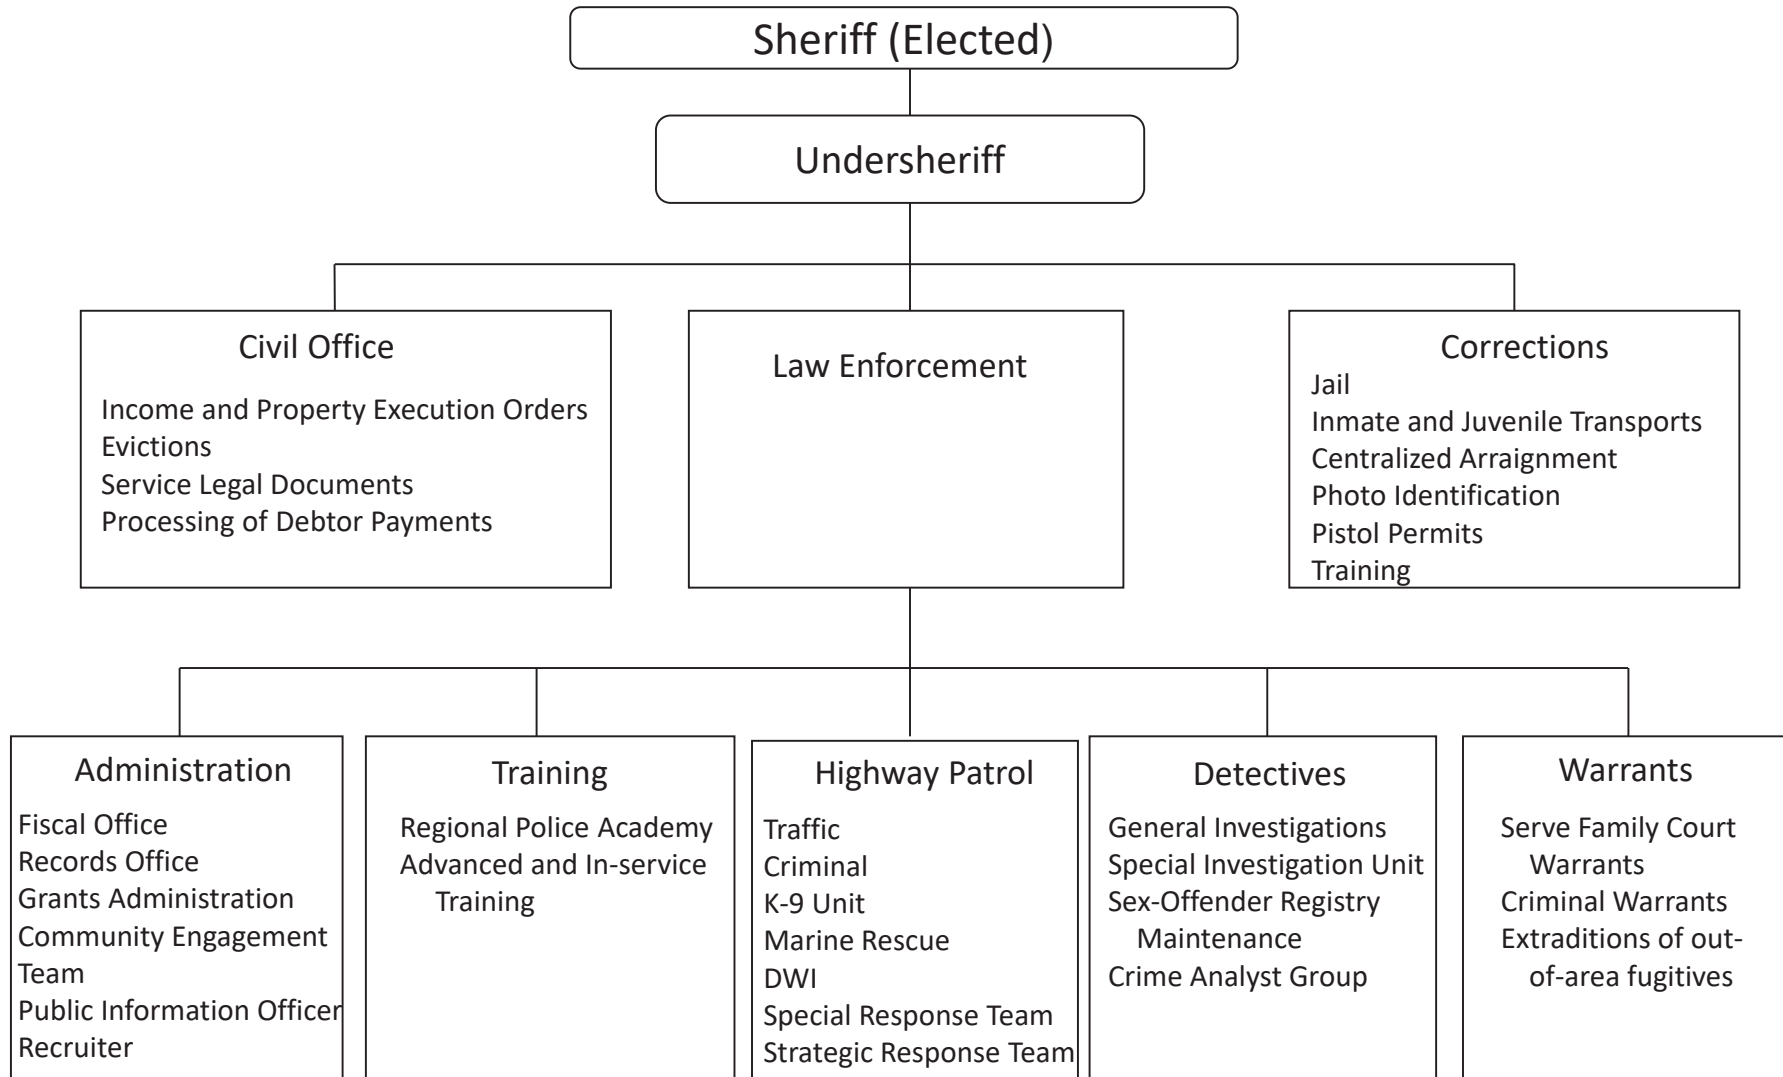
Sheriff (Elected)

Undersheriff

Civil Office
Income and Property Execution Orders
Evictions
Service Legal Documents
Processing of Debtor Payments

Law Enforcement

Corrections
Jail
Inmate and Juvenile Transports
Centralized Arraignment
Photo Identification
Pistol Permits
Training

Administration
Fiscal Office
Records Office
Grants Administration
Community Engagement Team
Public Information Officer
Recruiter

Training
Regional Police Academy
Advanced and In-service Training

Highway Patrol
Traffic
Criminal
K-9 Unit
Marine Rescue
DWI
Special Response Team
Strategic Response Team

Detectives
General Investigations
Special Investigation Unit
Sex-Offender Registry Maintenance
Crime Analyst Group

Warrants
Serve Family Court Warrants
Criminal Warrants
Extraditions of out-of-area fugitives